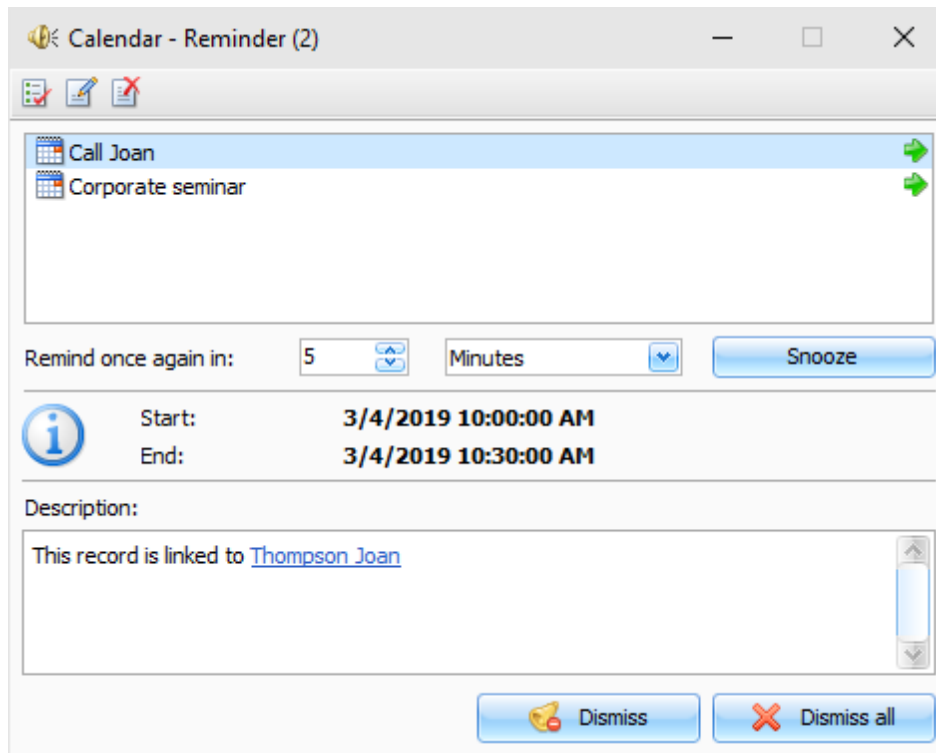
Calendar - Reminder (2)

Call Joan
Corporate seminar

Remind once again in: 5 Minutes Snooze

Start: 3/4/2019 10:00:00 AM
End: 3/4/2019 10:30:00 AM

Description:

This record is linked to Thompson Joan

Dismiss
Dismiss all